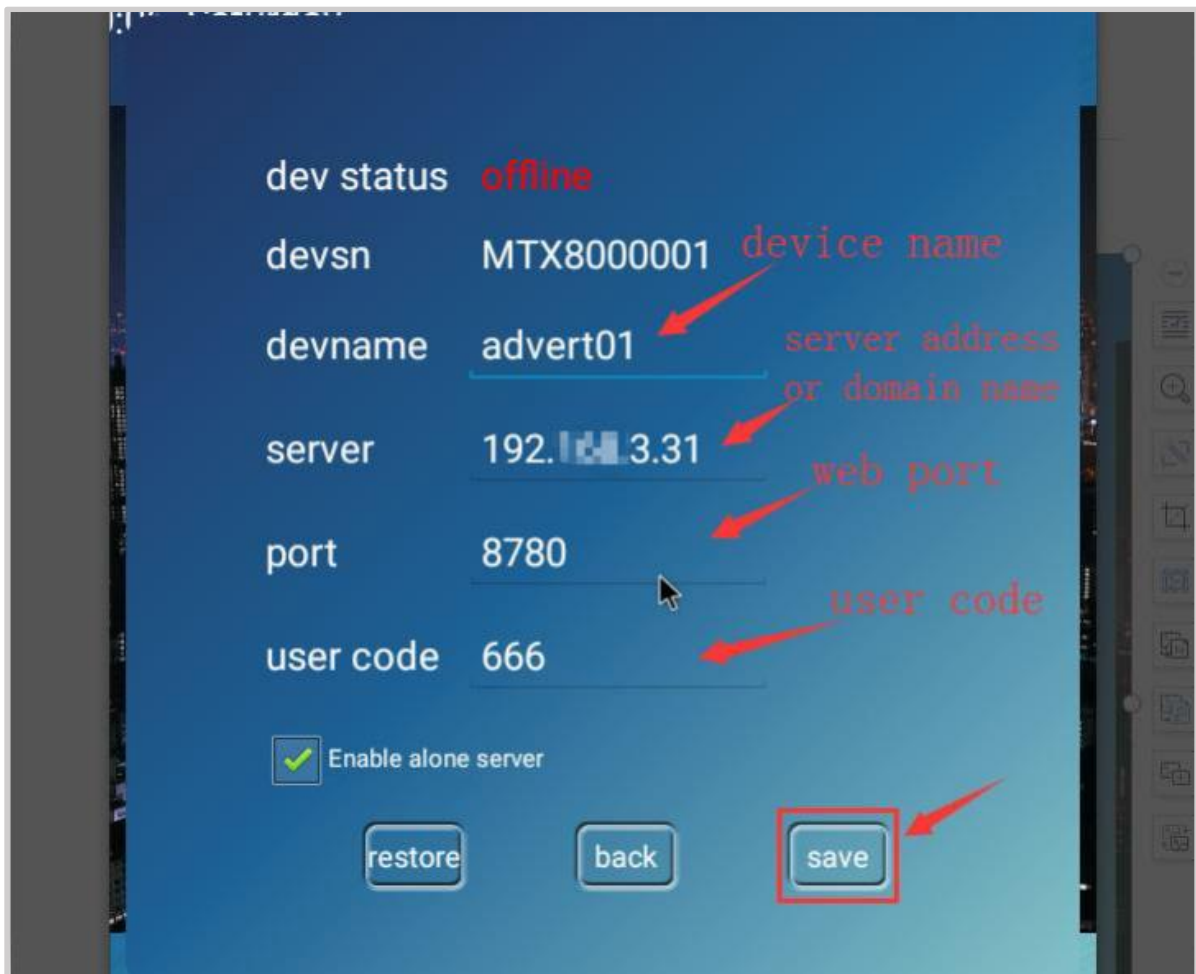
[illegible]

dev status offline

devsn MTX8000001

device name

devname advert01

server address or domain name

server 192.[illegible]3.31

web port

port 8780

user code

user code 666

Enable alone server

restore

back

save